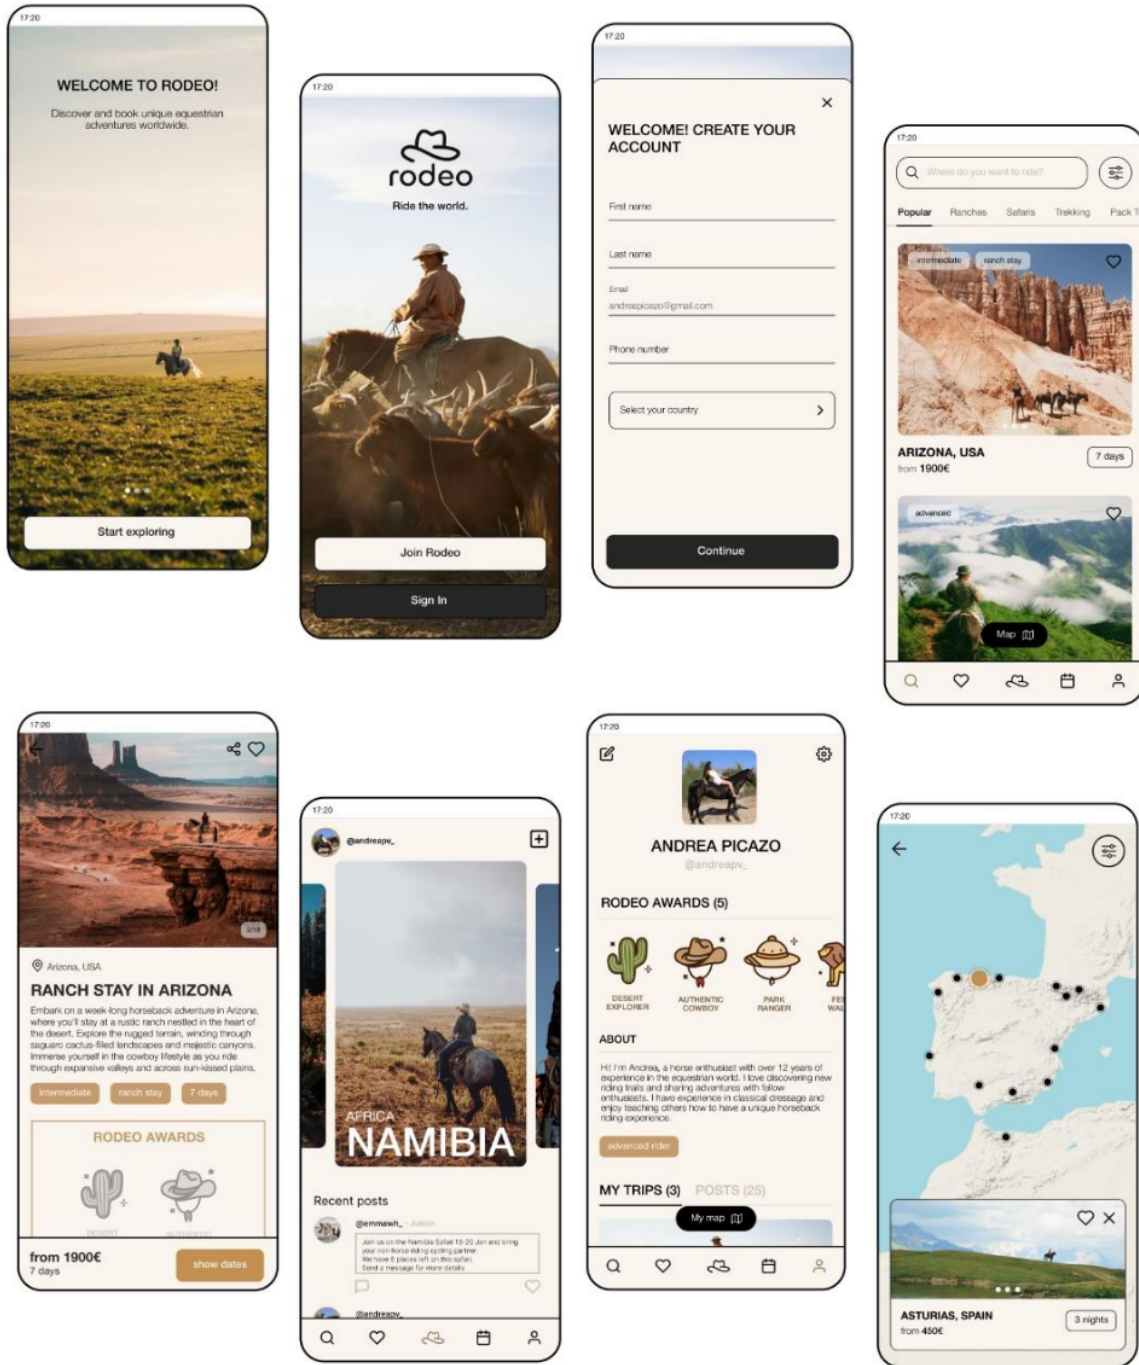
17:20

WELCOME TO RODEO!

Discover and book unique equestrian adventures worldwide.

Start exploring

17:20

rodeo

Ride the world.

Join Rodeo

Sign In

17:20

WELCOME! CREATE YOUR ACCOUNT

First name

Last name

Email
andreapicazo@gmail.com

Phone number

Select your country

Continue

17:20

Where do you want to ride?

Popular Ranches Safaris Trekking Pack T

intermediate ranch stay

ARIZONA, USA
from 1900€

7 days

advanced

Map

17:20

2/16

Arizona, USA

RANCH STAY IN ARIZONA

Embark on a week-long horseback adventure in Arizona, where you'll stay at a rustic ranch nestled in the heart of the desert. Explore the rugged terrain, winding through saguaro cactus-filled landscapes and majestic canyons. Immerse yourself in the cowboy lifestyle as you ride through expansive valleys and across sun-kissed plains.

intermediate ranch stay 7 days

RODEO AWARDS

DESERT AUTHENTIC

from 1900€
7 days

show dates

17:20

@andreapv_

AFRICA
NAMIBIA

Recent posts

@emmawh_ · Admin

Join us on the Namibia Safari 10-20 Jan and bring your iron horse riding cycling partner. We have 6 places left on this safari. Send a message for more details.

@andreapv_

17:20

ANDREA PICAZO
@andreapv_

RODEO AWARDS (5)

DESERT EXPLORER
AUTHENTIC COWBOY
PARK RANGER
FE WAL

ABOUT

Hi! I'm Andrea, a horse enthusiast with over 12 years of experience in the equestrian world. I love discovering new riding trails and sharing adventures with fellow enthusiasts. I have experience in classical dressage and enjoy teaching others how to have a unique horseback riding experience.

advanced rider

MY TRIPS (3) POSTS (25)

My map

17:20

ASTURIAS, SPAIN
from 450€

3 nights